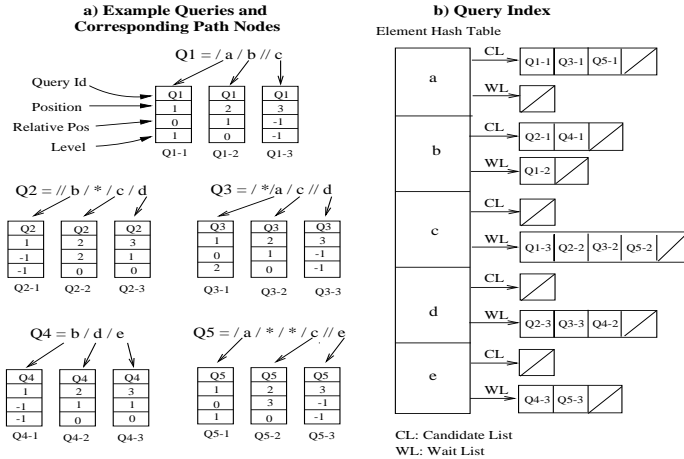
a) Example Queries and Corresponding Path Nodes

Q1 = / a / b // c

Query Id
Position
Relative Pos
Level

| Q1 | Q1 | Q1 |
|---|---|---|
| 1 | 2 | 3 |
| 0 | 1 | -1 |
| 1 | 0 | -1 |
| Q1-1 | Q1-2 | Q1-3 |

Q2 = // b / * / c / d

| Q2 | Q2 | Q2 |
|---|---|---|
| 1 | 2 | 3 |
| -1 | 2 | 1 |
| -1 | 0 | 0 |
| Q2-1 | Q2-2 | Q2-3 |

Q3 = / */a / c // d

| Q3 | Q3 | Q3 |
|---|---|---|
| 1 | 2 | 3 |
| 0 | 1 | -1 |
| 2 | 0 | -1 |
| Q3-1 | Q3-2 | Q3-3 |

Q4 = b / d / e

| Q4 | Q4 | Q4 |
|---|---|---|
| 1 | 2 | 3 |
| -1 | 1 | 1 |
| -1 | 0 | 0 |
| Q4-1 | Q4-2 | Q4-3 |

Q5 = / a / * / * / c // e

| Q5 | Q5 | Q5 |
|---|---|---|
| 1 | 2 | 3 |
| 0 | 3 | -1 |
| 1 | 0 | -1 |
| Q5-1 | Q5-2 | Q5-3 |

b) Query Index

Element Hash Table

a
CL: Q1-1 | Q3-1 | Q5-1
WL:

b
CL: Q2-1 | Q4-1
WL: Q1-2

c
CL:
WL: Q1-3 | Q2-2 | Q3-2 | Q5-2

d
CL:
WL: Q2-3 | Q3-3 | Q4-2

e
CL:
WL: Q4-3 | Q5-3

CL: Candidate List
WL: Wait List